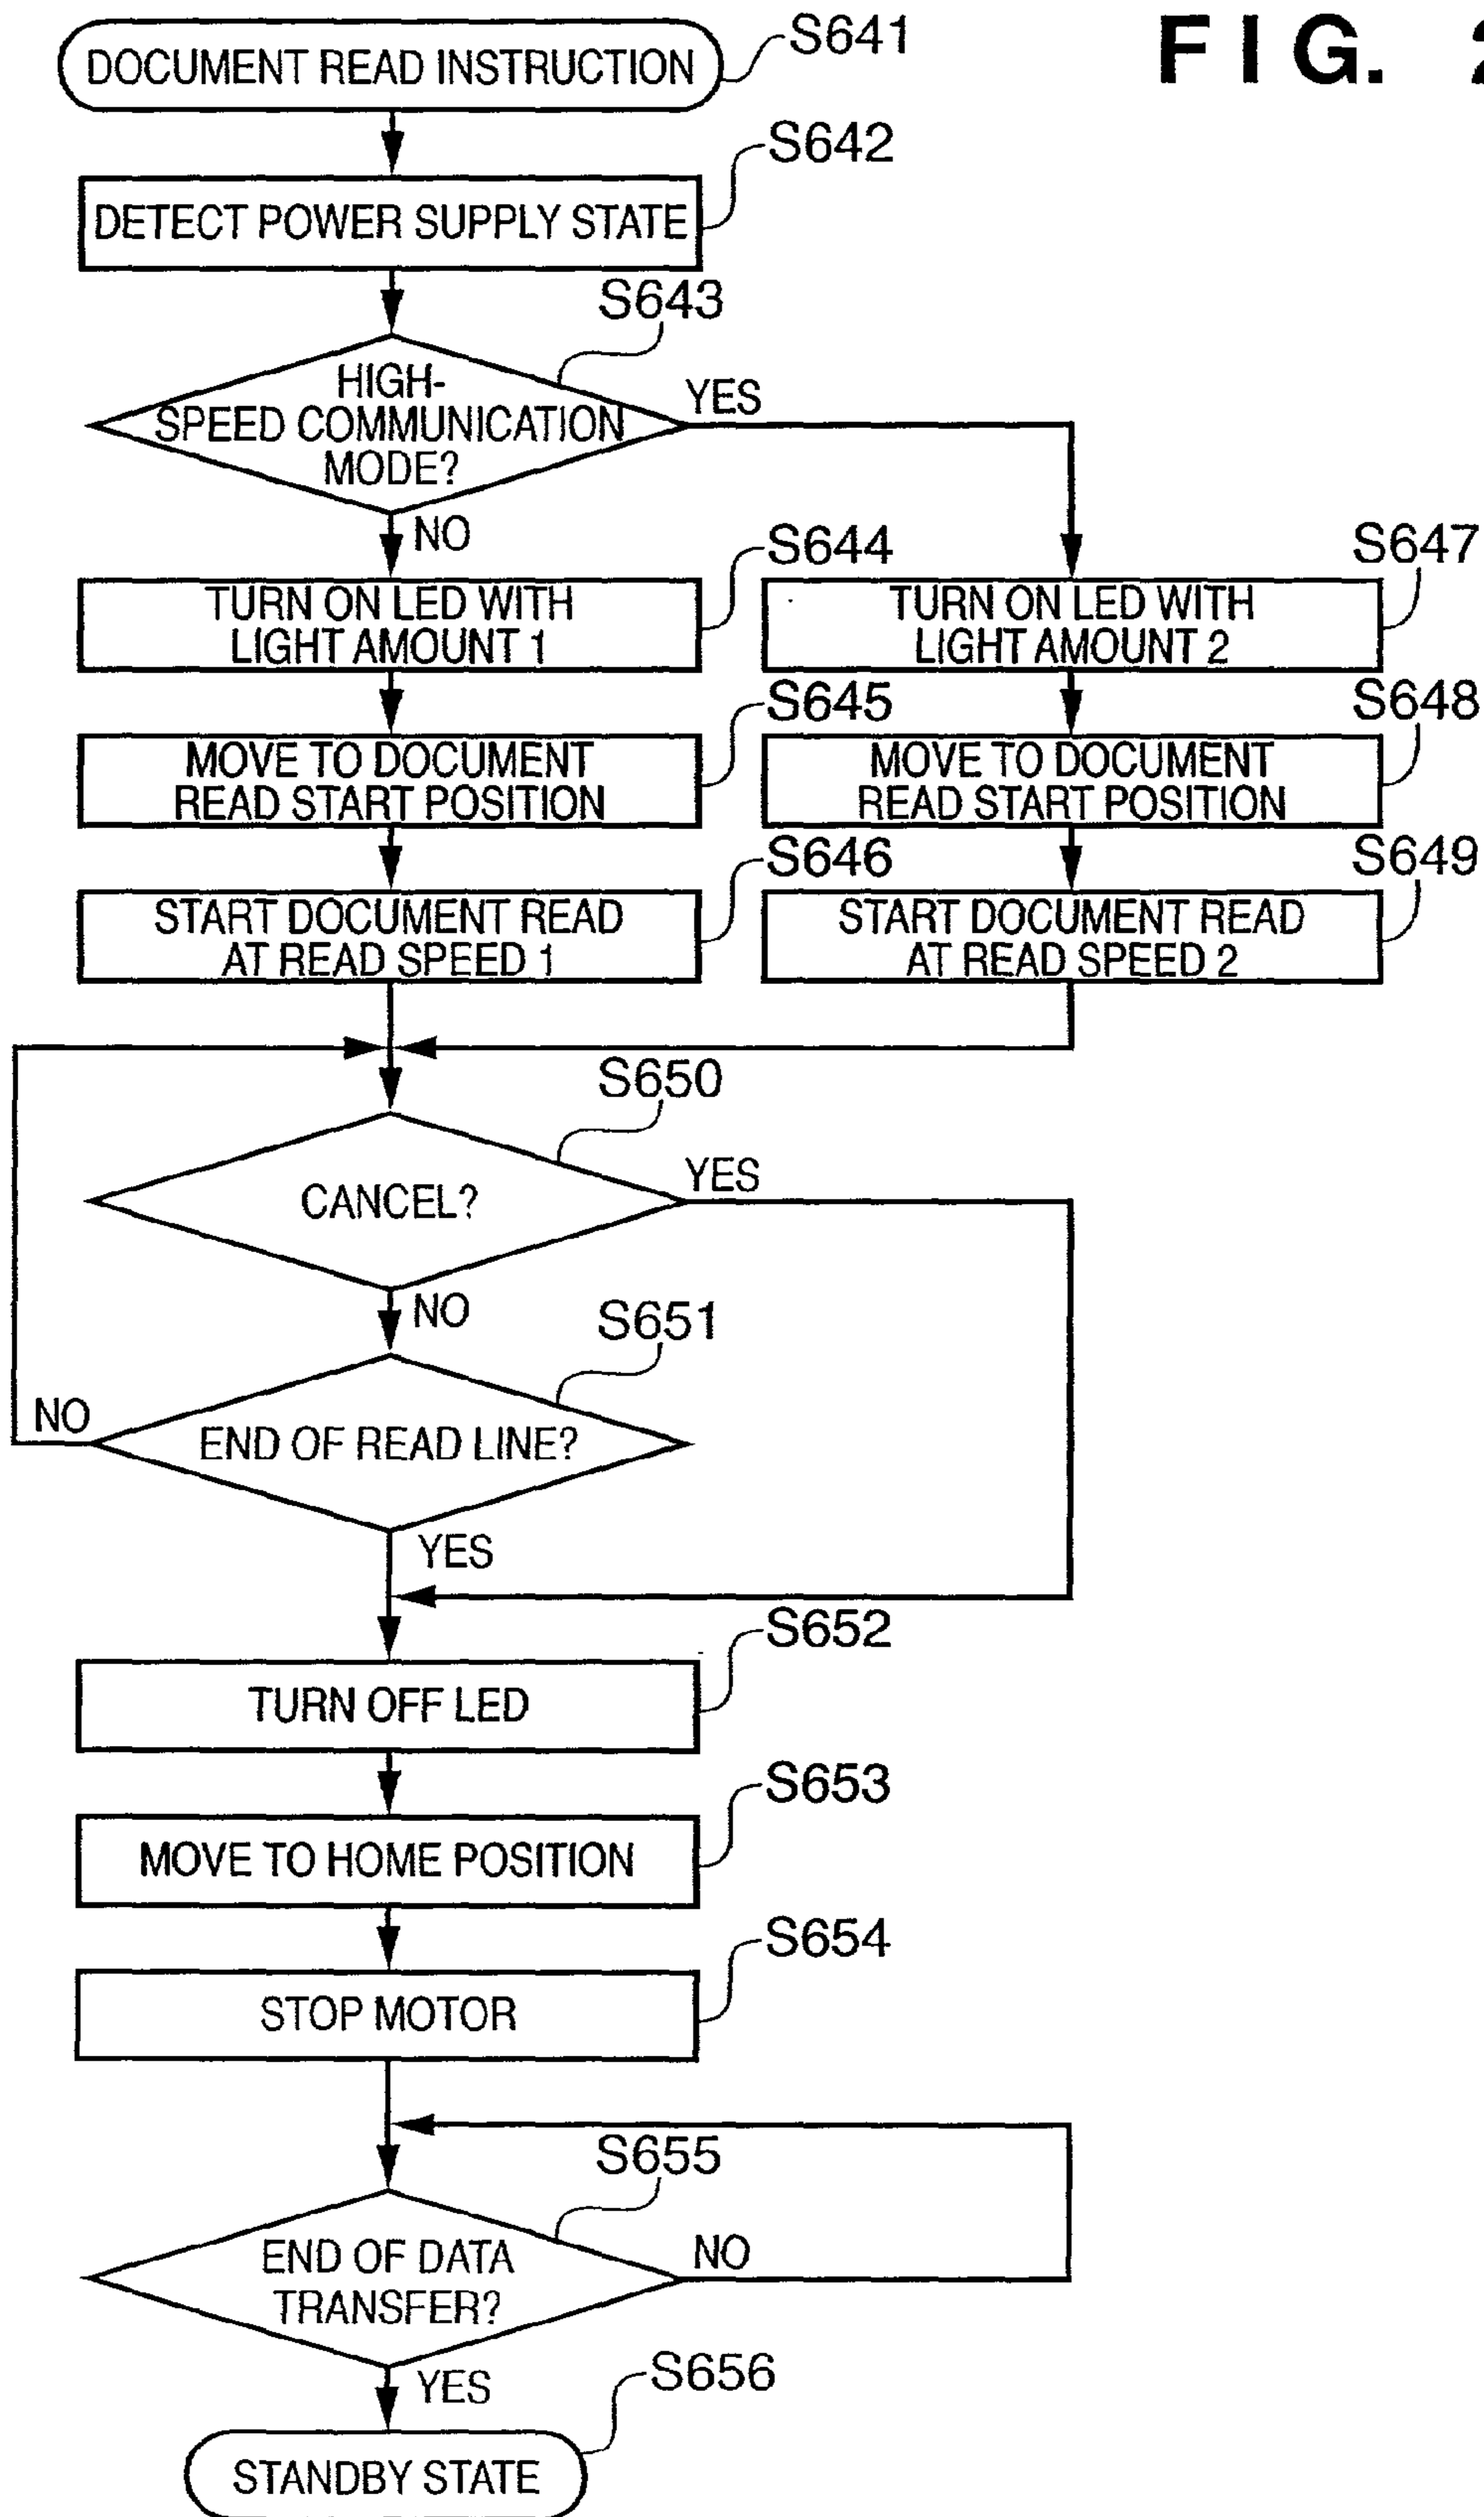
F I G. 2

DOCUMENT READ INSTRUCTION
S641

DETECT POWER SUPPLY STATE
S642

HIGH-SPEED COMMUNICATION MODE?
S643

YES

NO

TURN ON LED WITH LIGHT AMOUNT 1
S644

MOVE TO DOCUMENT READ START POSITION
S645

START DOCUMENT READ AT READ SPEED 1
S646

TURN ON LED WITH LIGHT AMOUNT 2
S647

MOVE TO DOCUMENT READ START POSITION
S648

START DOCUMENT READ AT READ SPEED 2
S649

CANCEL?
S650

YES

NO

END OF READ LINE?
S651

NO

YES

TURN OFF LED
S652

MOVE TO HOME POSITION
S653

STOP MOTOR
S654

END OF DATA TRANSFER?
S655

NO

YES

STANDBY STATE
S656